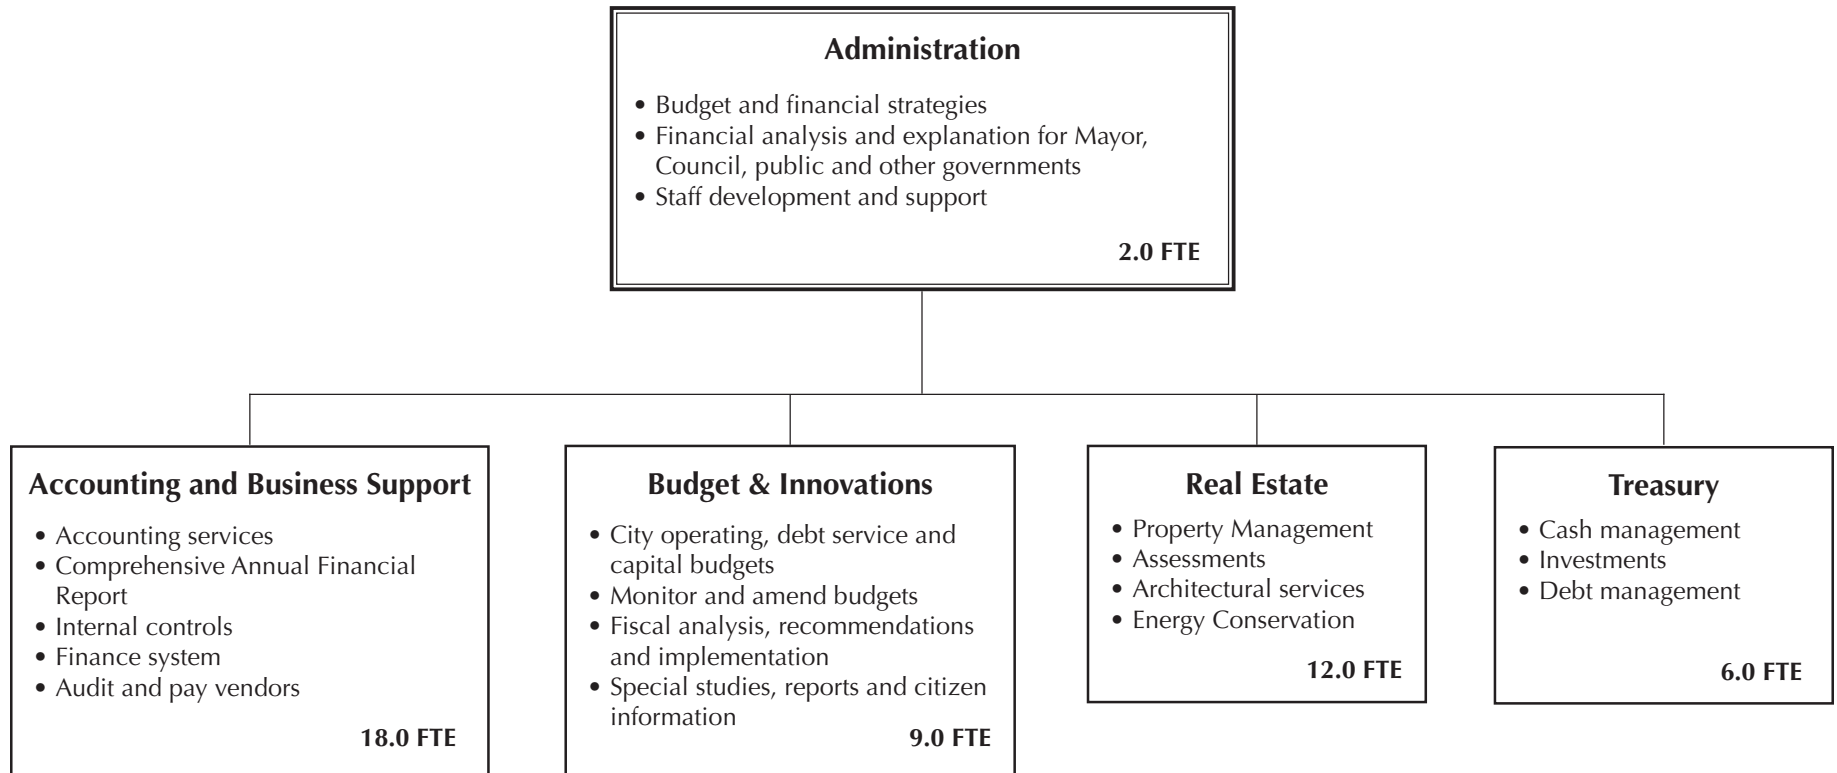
Administration

• Budget and financial strategies
• Financial analysis and explanation for Mayor, Council, public and other governments
• Staff development and support

2.0 FTE

Accounting and Business Support

• Accounting services
• Comprehensive Annual Financial Report
• Internal controls
• Finance system
• Audit and pay vendors

18.0 FTE

Budget & Innovations

• City operating, debt service and capital budgets
• Monitor and amend budgets
• Fiscal analysis, recommendations and implementation
• Special studies, reports and citizen information

9.0 FTE

Real Estate

• Property Management
• Assessments
• Architectural services
• Energy Conservation

12.0 FTE

Treasury

• Cash management
• Investments
• Debt management

6.0 FTE